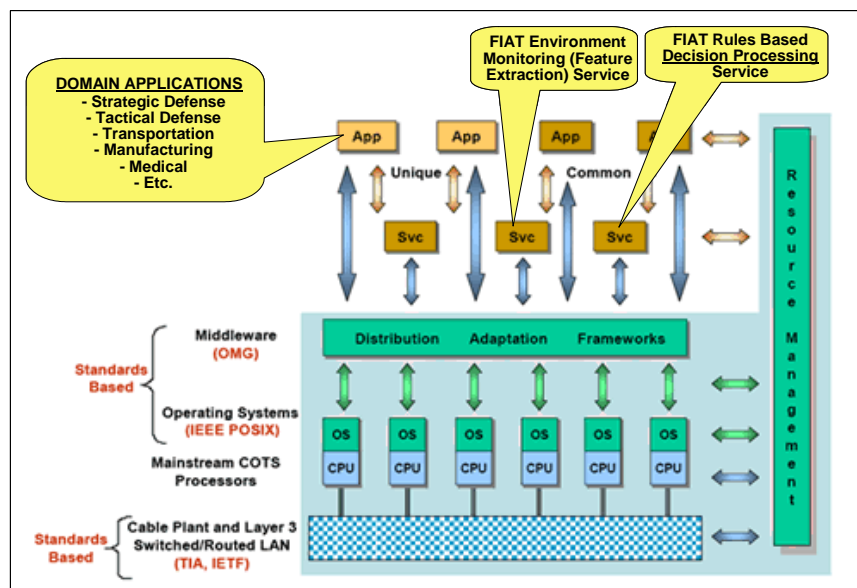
DOMAIN APPLICATIONS
- Strategic Defense
- Tactical Defense
- Transportation
- Manufacturing
- Medical
- Etc.

FIAT Environment Monitoring (Feature Extraction) Service

FIAT Rules Based Decision Processing Service

App App App A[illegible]

Unique Common

Svc Svc Svc

Resource Management

Middleware (OMG)

Standards Based

Operating Systems (IEEE POSIX)

Distribution Adaptation Frameworks

OS OS OS OS OS OS

Mainstream COTS Processors

CPU CPU CPU CPU CPU CPU

Standards Based

Cable Plant and Layer 3 Switched/Routed LAN (TIA, IETF)